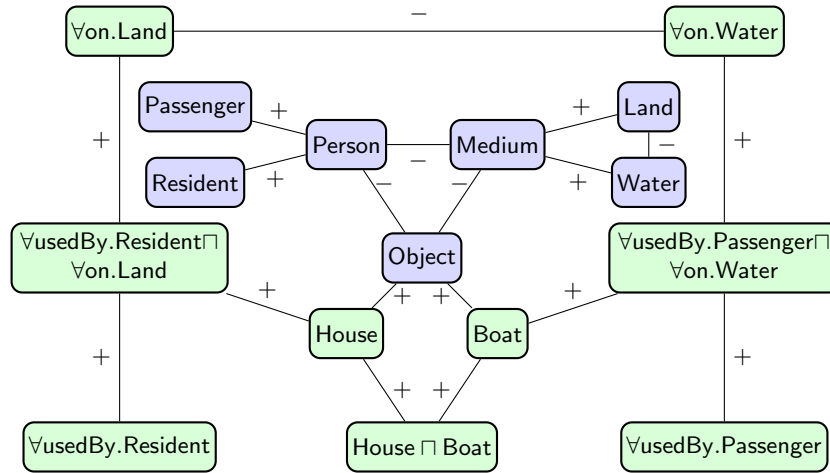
∀on.Land

−

∀on.Water

Passenger

+

Person

Medium

+

Land

+

+

−

−

Resident

+

−

−

+

Water

∀usedBy.Resident⊓ ∀on.Land

Object

∀usedBy.Passenger⊓ ∀on.Water

+

+ +

+

House

Boat

+

+ +

+

∀usedBy.Resident

House ⊓ Boat

∀usedBy.Passenger